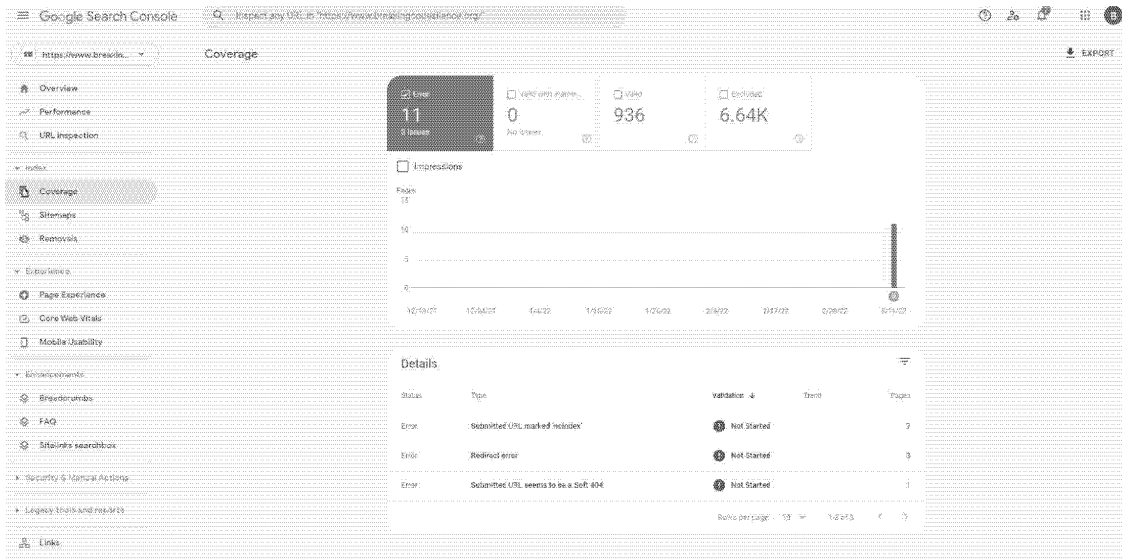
Google Search Console

Inspect any URL in "https://www.breakingcovalence.org/"

https://www.breakin...

Coverage

EXPORT

Overview
Performance
URL inspection

Index
Coverage
Sitemaps
Removals

Experience
Page Experience
Core Web Vitals
Mobile Usability

Enhancements
Breadcrumbs
FAQ
Sitelinks searchbox

Security & Manual Actions

Legacy tools and reports

Links

Error
11
3 issues

Valid with warnin...
0
No issues

Valid
936

Excluded
6.64K

Impressions

Pages
15

10

5

0

12/10/21 12/24/21 1/4/22 1/15/22 1/26/22 2/8/22 2/17/22 2/28/22 3/11/22

Details

| Status | Type | Validation ↓ | Trend | Pages |
|---|---|---|---|---|
| Error | Submitted URL marked 'noindex' | Not Started | | 3 |
| Error | Redirect error | Not Started | | 3 |
| Error | Submitted URL seems to be a Soft 404 | Not Started | | 1 |

Rows per page: 10 1-3 of 3